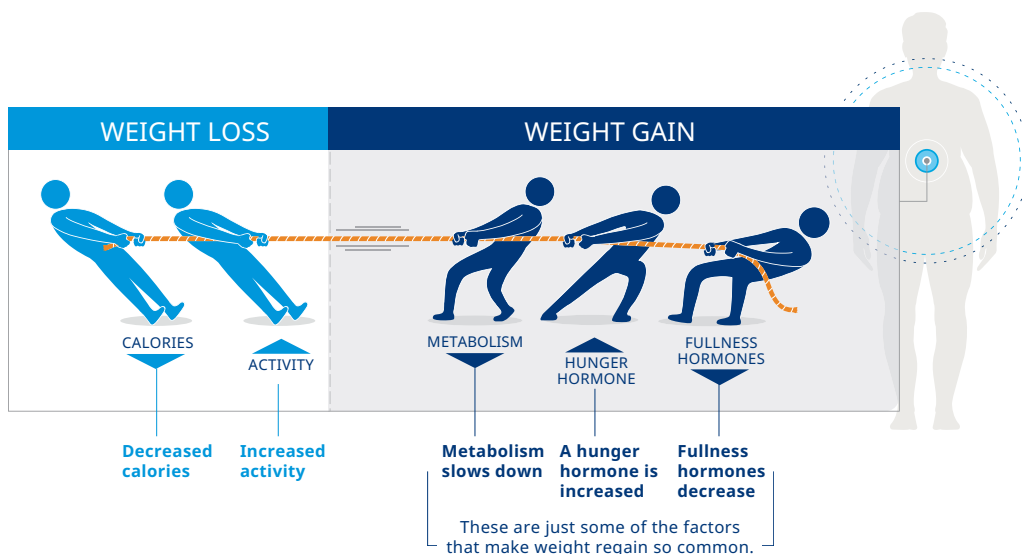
WEIGHT LOSS

WEIGHT GAIN

CALORIES

ACTIVITY

METABOLISM

HUNGER HORMONE

FULLNESS HORMONES

Decreased calories

Increased activity

Metabolism slows down

A hunger hormone is increased

Fullness hormones decrease

These are just some of the factors that make weight regain so common.